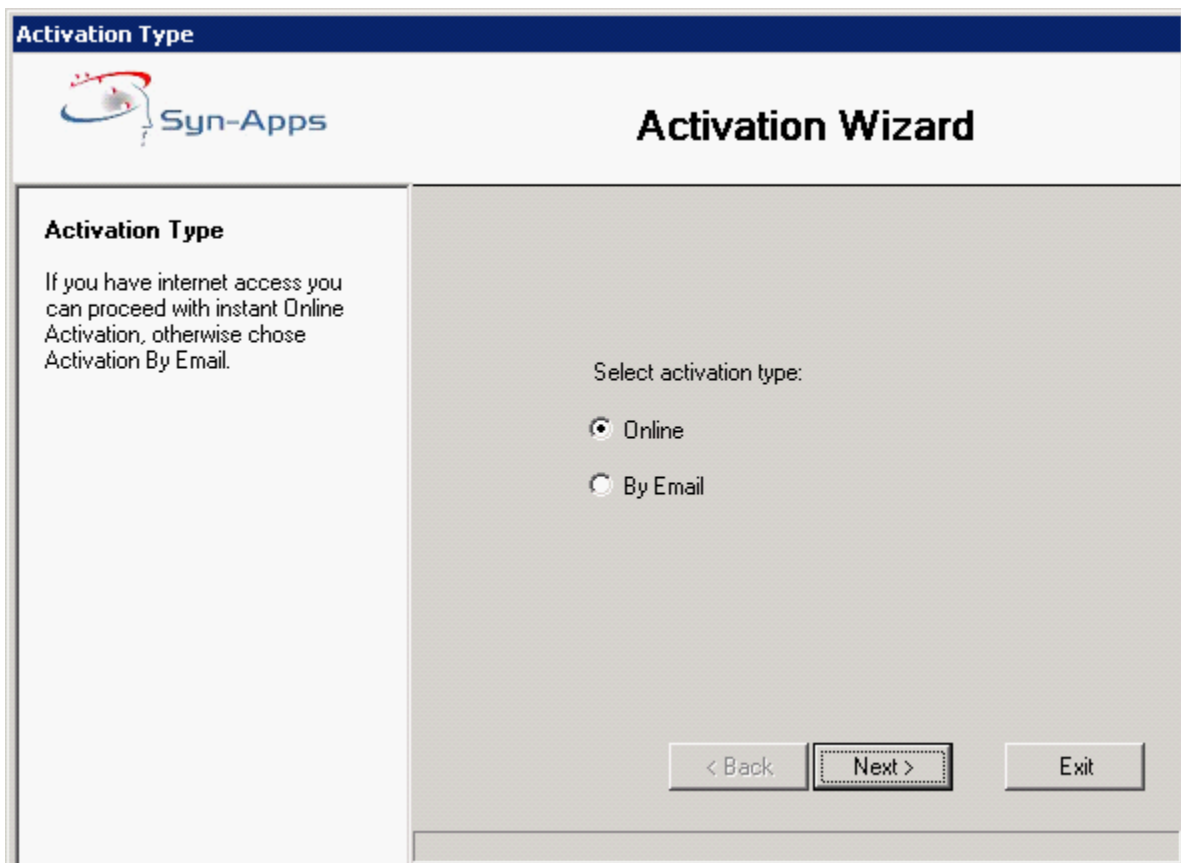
Activation Type

Syn-Apps

Activation Wizard

Activation Type

If you have internet access you can proceed with instant Online Activation, otherwise chose Activation By Email.

Select activation type:

Online

By Email

< Back

Next >

Exit